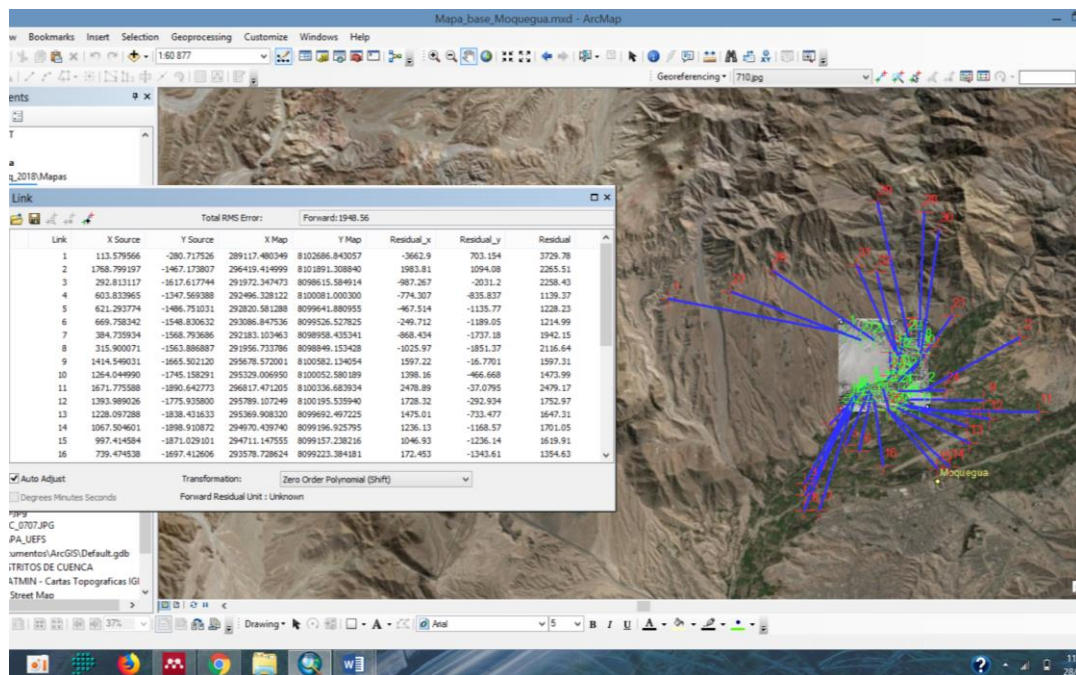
Mapa_base_Moquegua.mxd - ArcMap

w Bookmarks Insert Selection Geoprocessing Customize Windows Help

1:60 877

Georeferencing 710.jpg

ents

q_2018\Mapas

Link

Total RMS Error: Forward:1948.56

| Link | X Source | Y Source | X Map | Y Map | Residual_x | Residual_y | Residual |
|---|---|---|---|---|---|---|---|
| 1 | 113.579566 | -280.717526 | 289117.480349 | 8102686.843057 | -3662.9 | 703.154 | 3729.78 |
| 2 | 1768.799197 | -1467.173807 | 296419.414999 | 8101891.308840 | 1983.81 | 1094.08 | 2265.51 |
| 3 | 292.813117 | -1617.617744 | 291972.347473 | 8098615.584914 | -987.267 | -2031.2 | 2258.43 |
| 4 | 603.833965 | -1347.569388 | 292496.328122 | 8100081.000300 | -774.307 | -835.837 | 1139.37 |
| 5 | 621.293774 | -1486.751031 | 292820.581288 | 8099641.880955 | -467.514 | -1135.77 | 1228.23 |
| 6 | 669.758342 | -1548.830632 | 293086.847536 | 8099526.527825 | -249.712 | -1189.05 | 1214.99 |
| 7 | 384.735934 | -1568.793686 | 292183.103463 | 8098958.435341 | -868.434 | -1737.18 | 1942.15 |
| 8 | 315.900071 | -1563.886887 | 291956.733786 | 8098849.153428 | -1025.97 | -1851.37 | 2116.64 |
| 9 | 1414.549031 | -1665.502120 | 295678.572001 | 8100582.134054 | 1597.22 | -16.7701 | 1597.31 |
| 10 | 1264.044990 | -1745.158291 | 295329.006950 | 8100052.580189 | 1398.16 | -466.668 | 1473.99 |
| 11 | 1671.775588 | -1890.642773 | 296817.471205 | 8100336.683934 | 2478.89 | -37.0795 | 2479.17 |
| 12 | 1393.989026 | -1775.935800 | 295789.107249 | 8100195.535940 | 1728.32 | -292.934 | 1752.97 |
| 13 | 1228.097288 | -1838.431633 | 295369.908320 | 8099692.497225 | 1475.01 | -733.477 | 1647.31 |
| 14 | 1067.504601 | -1898.910872 | 294970.439740 | 8099196.925795 | 1236.13 | -1168.57 | 1701.05 |
| 15 | 997.414584 | -1871.029101 | 294711.147555 | 8099157.238216 | 1046.93 | -1236.14 | 1619.91 |
| 16 | 739.474538 | -1697.412606 | 293578.728624 | 8099223.384181 | 172.453 | -1343.61 | 1354.63 |

Auto Adjust Transformation: Zero Order Polynomial (Shift)

Degrees Minutes Seconds Forward Residual Unit : Unknown

C_0707.JPG
PA_UEFS
cumentos\ArcGIS\Default.gdb
TRITOS DE CUENCA
ATMIN - Cartas Topograficas IGI
Street Map

Moquegua

Drawing Arial 5 B I U A